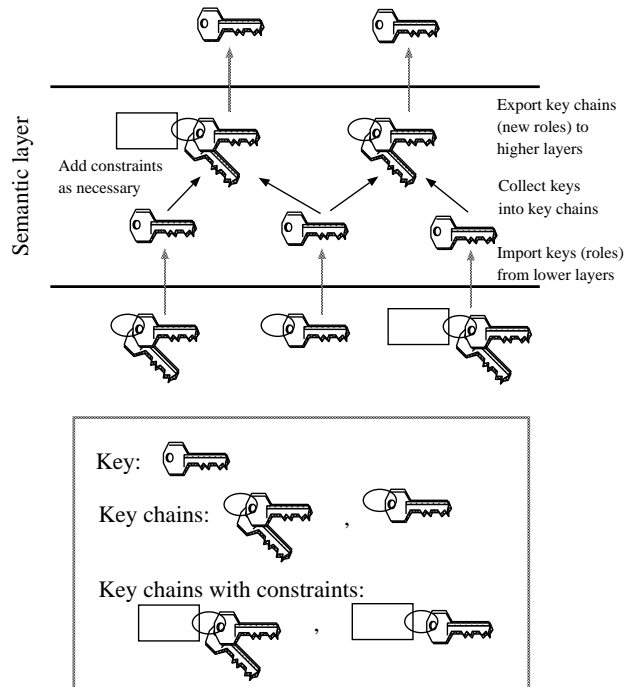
Semantic layer

Export key chains (new roles) to higher layers

Add constraints as necessary

Collect keys into key chains

Import keys (roles) from lower layers

Key:

Key chains: ,

Key chains with constraints: ,